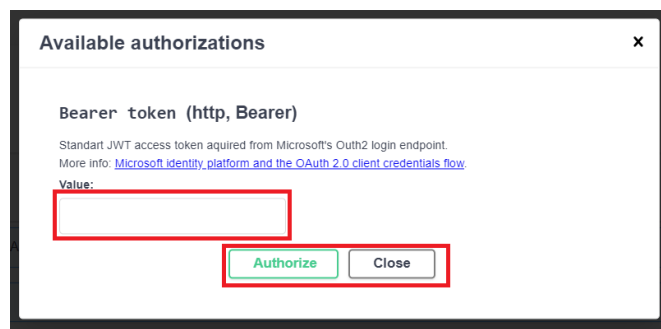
Available authorizations

×

Bearer token (http, Bearer)

Standart JWT access token aquired from Microsoft's Outh2 login endpoint.
More info: Microsoft identity platform and the OAuth 2.0 client credentials flow.

Value:

Authorize Close